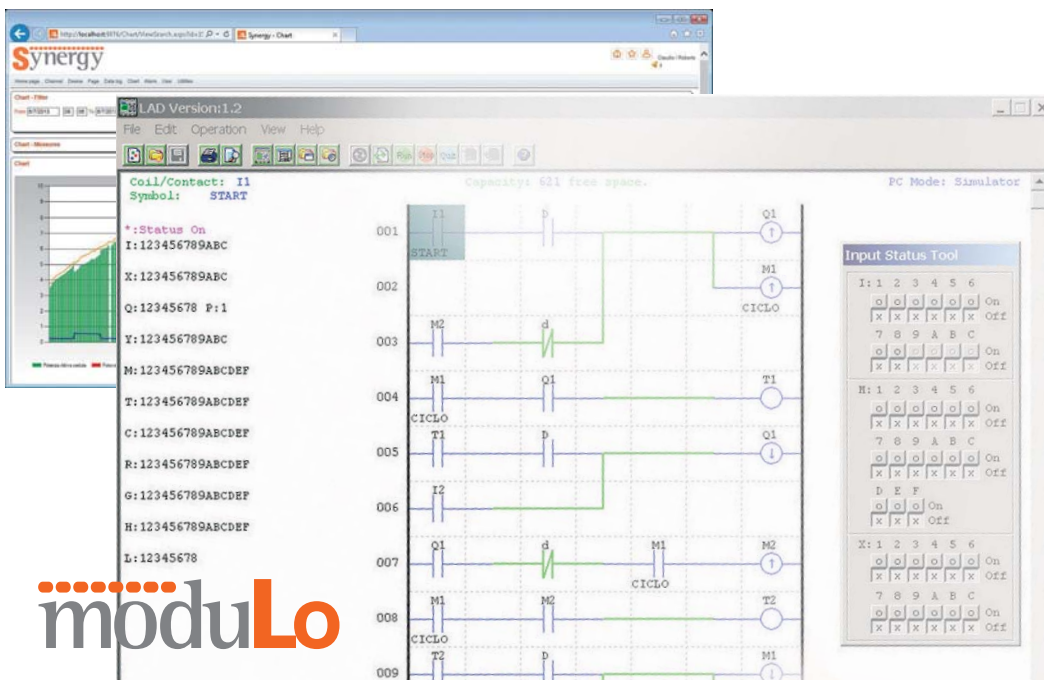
http://localhost:9876/Chart/ViewSearch.aspx?id=2
Synergy - Chart
Synergy
Claudio | Roberto
Home page Channel Device Page Data log Chart Alarm User Utilities
Chart - Filter
From 8/7/2013 To 8/7/2013
Chart - Measures
Chart

LAD Version:1.2
File Edit Operation View Help
Coil/Contact: I1
Symbol: START
Capacity: 621 free space.
PC Mode: Simulator
*:Status On
I:123456789ABC
X:123456789ABC
Q:12345678 P:1
Y:123456789ABC
M:123456789ABCDEF
T:123456789ABCDEF
C:123456789ABCDEF
R:123456789ABCDEF
G:123456789ABCDEF
H:123456789ABCDEF
L:12345678
001 I1 START D Q1
002 M1 CICLO
003 M2 d
004 M1 CICLO Q1 T1
005 T1 D Q1
006 I2
007 Q1 d M1 CICLO M2
008 M1 CICLO M2 T2
009 T2 D M1
Input Status Tool
I: 1 2 3 4 5 6
o o o o o o On
x x x x x x Off
7 8 9 A B C
o o o o o o On
x x x x x x Off
M: 1 2 3 4 5 6
o o o o o o On
x x x x x x Off
7 8 9 A B C
o o o o o o On
x x x x x x Off
D E F
o o o On
x x x Off
X: 1 2 3 4 5 6
o o o o o o On
x x x x x x Off
7 8 9 A B C
o o o o o o On
x x x x x x Off
moduLo